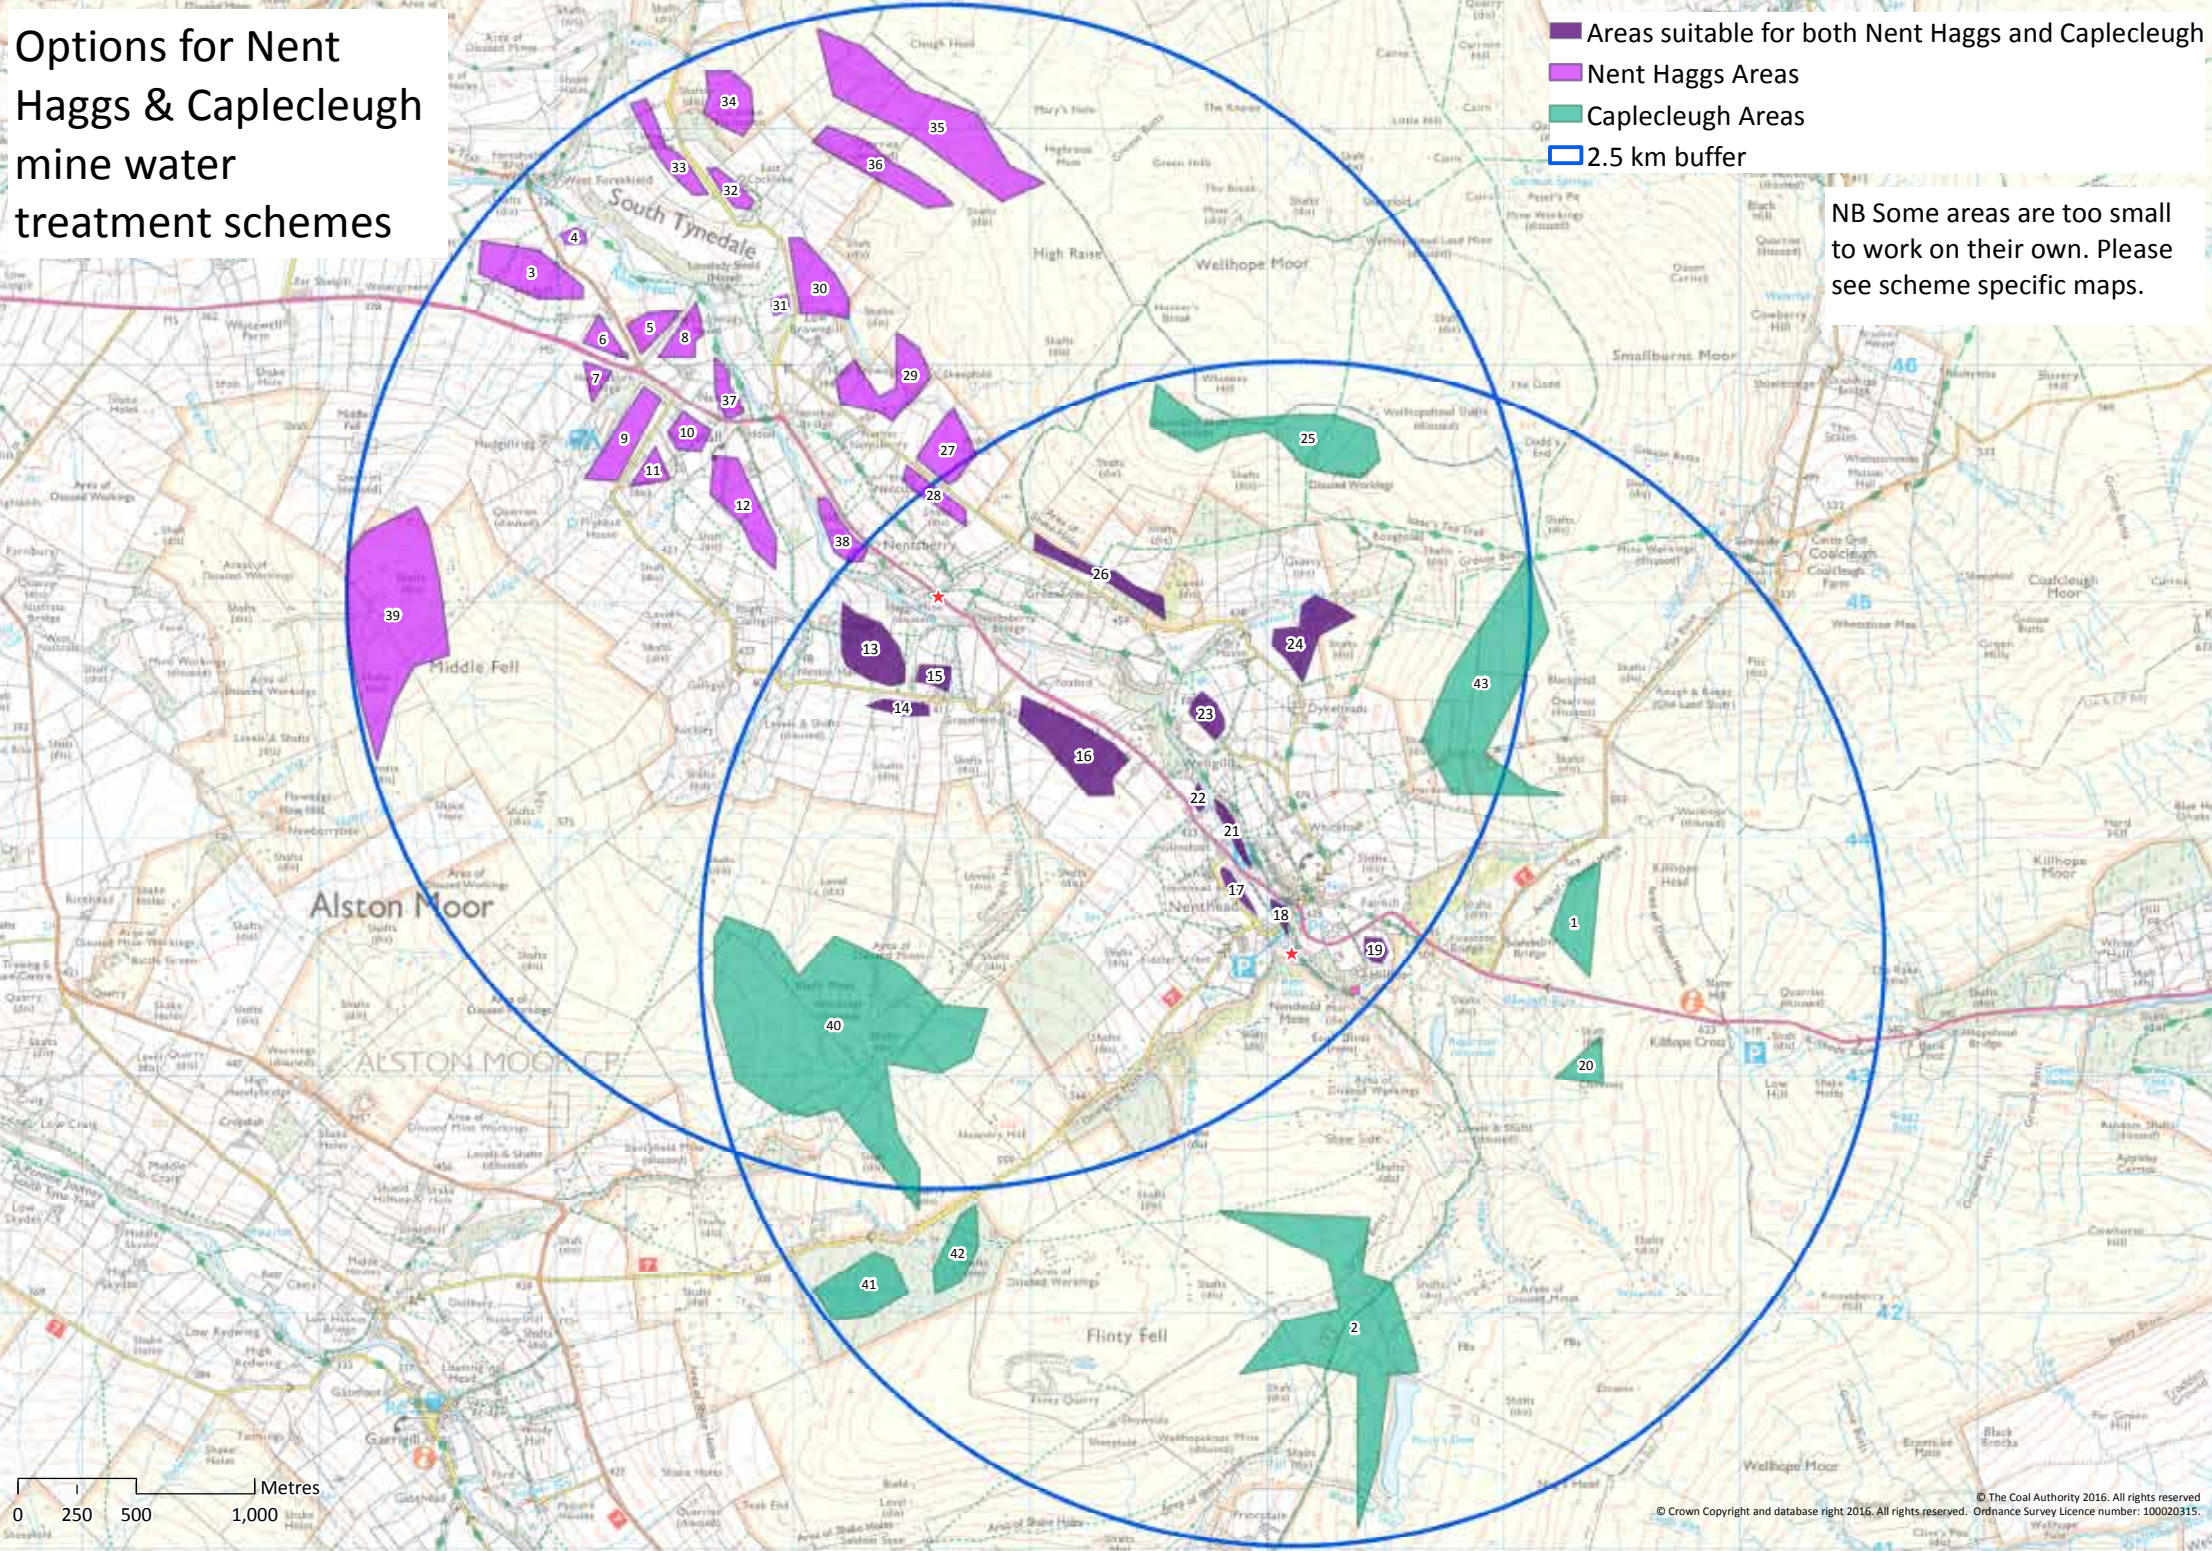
Options for Nent Haggs & Caplecleugh mine water treatment schemes

Areas suitable for both Nent Haggs and Caplecleugh
Nent Haggs Areas
Caplecleugh Areas
2.5 km buffer

NB Some areas are too small to work on their own. Please see scheme specific maps.

South Tynedale
High Raise
Wellhope Moor
Smallburns Moor
Nentsberry
Middle Fell
Alston Moor
ALSTON MOOR CP
Nenthead
Flinty Fell
Killhope Cross
Coalcleugh Moor
Wellhope Moor

34 35 36 33 32 4 3 30 31 6 5 8 29 7 37 9 10 27 11 28 12 38 26 39 13 15 14 24 23 16 43 22 21 17 18 19 1 40 20 42 41 2 25

0 250 500 1,000 Metres

© The Coal Authority 2016. All rights reserved
© Crown Copyright and database right 2016. All rights reserved. Ordnance Survey Licence number: 100020315.